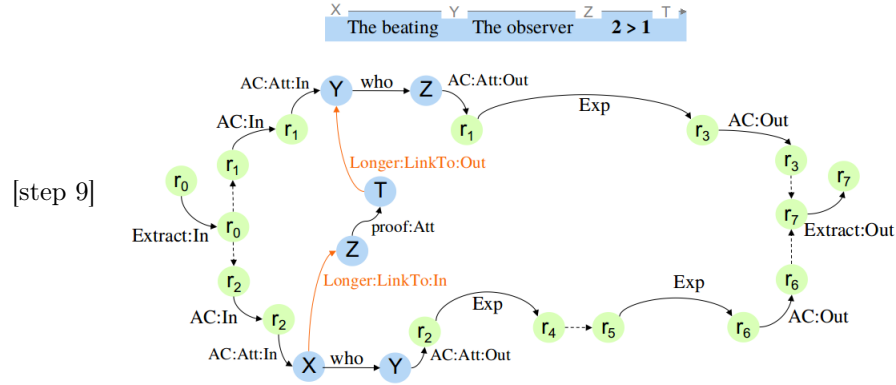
X The beating Y The observer Z $2 > 1$ T

[step 9]

AC:Att:In
Y
who
Z
AC:Att:Out
AC:In
$r_1$
$r_1$
Exp
$r_3$
AC:Out
$r_1$
Longer:LinkTo:Out
$r_3$
$r_0$
T
$r_7$
Extract:In
$r_0$
proof:Att
$r_7$
Z
Extract:Out
$r_2$
Longer:LinkTo:In
$r_6$
Exp
Exp
AC:In
$r_2$
$r_2$
$r_4$
$r_5$
$r_6$
AC:Out
AC:Att:In
X
who
Y
AC:Att:Out